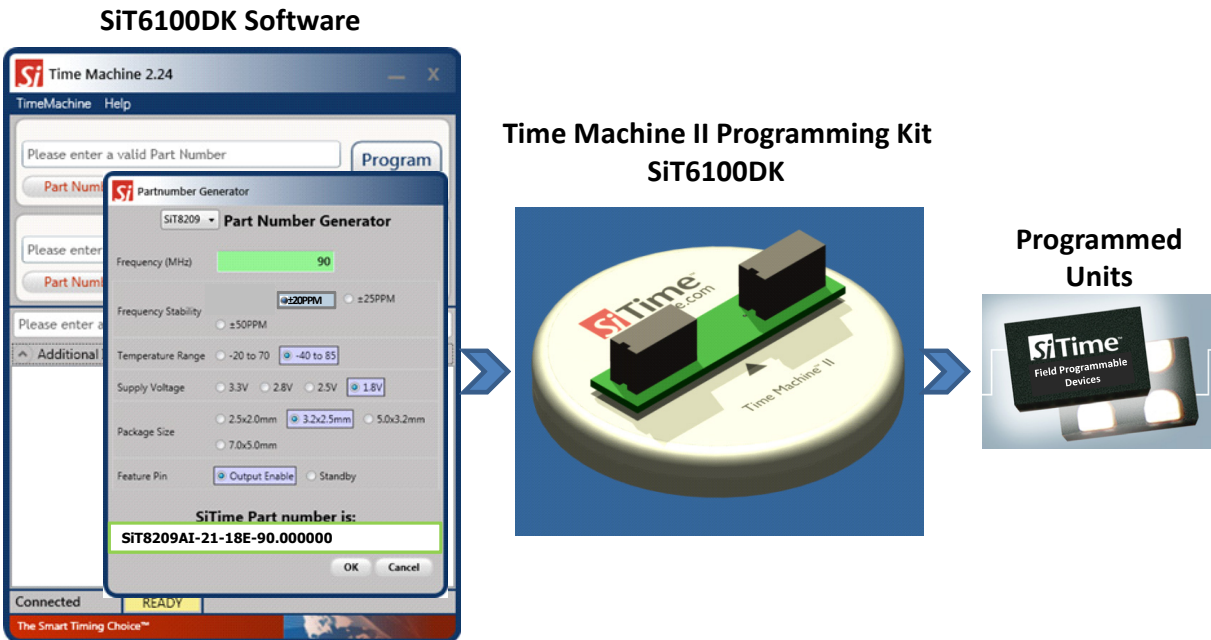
SiT6100DK Software

Si Time Machine 2.24

TimeMachine Help

Please enter a valid Part Number

Program

Part Numb

Please enter

Part Numb

Please enter a

Additional

Si Partnumber Generator

SiT8209 Part Number Generator

Frequency (MHz) 90

Frequency Stability ±20PPM ±25PPM ±50PPM

Temperature Range -20 to 70 -40 to 85

Supply Voltage 3.3V 2.8V 2.5V 1.8V

Package Size 2.5x2.0mm 3.2x2.5mm 5.0x3.2mm 7.0x5.0mm

Feature Pin Output Enable Standby

SiTime Part number is:

SiT8209AI-21-18E-90.000000

OK Cancel

Connected READY

The Smart Timing Choice™

Time Machine II Programming Kit SiT6100DK

SiTime

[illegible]e.com

Time Machine II

Programmed Units

SiTime

Field Programmable Devices